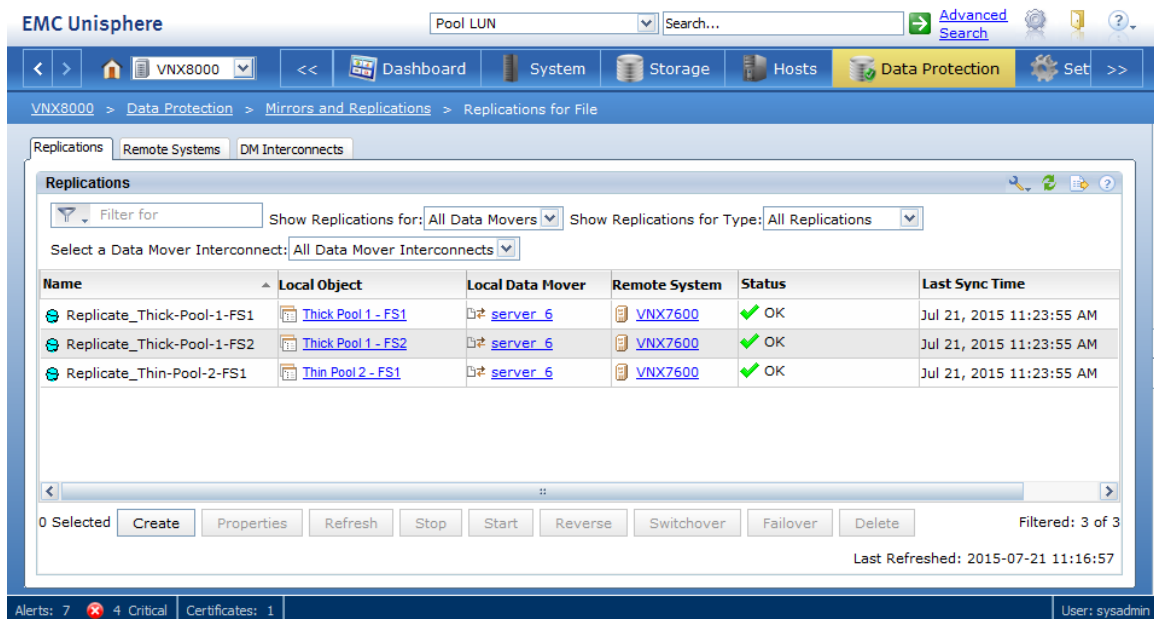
EMC Unisphere

Pool LUN

Search...

Advanced Search

VNX8000

<<

Dashboard

System

Storage

Hosts

Data Protection

Set

>>

VNX8000 > Data Protection > Mirrors and Replications > Replications for File

Replications

Remote Systems

DM Interconnects

Replications

Filter for

Show Replications for: All Data Movers

Show Replications for Type: All Replications

Select a Data Mover Interconnect: All Data Mover Interconnects

| Name | Local Object | Local Data Mover | Remote System | Status | Last Sync Time |
|---|---|---|---|---|---|
| Replicate_Thick-Pool-1-FS1 | Thick Pool 1 - FS1 | server_6 | VNX7600 | OK | Jul 21, 2015 11:23:55 AM |
| Replicate_Thick-Pool-1-FS2 | Thick Pool 1 - FS2 | server_6 | VNX7600 | OK | Jul 21, 2015 11:23:55 AM |
| Replicate_Thin-Pool-2-FS1 | Thin Pool 2 - FS1 | server_6 | VNX7600 | OK | Jul 21, 2015 11:23:55 AM |

0 Selected

Create

Properties

Refresh

Stop

Start

Reverse

Switchover

Failover

Delete

Filtered: 3 of 3

Last Refreshed: 2015-07-21 11:16:57

Alerts: 7

4 Critical

Certificates: 1

User: sysadmin